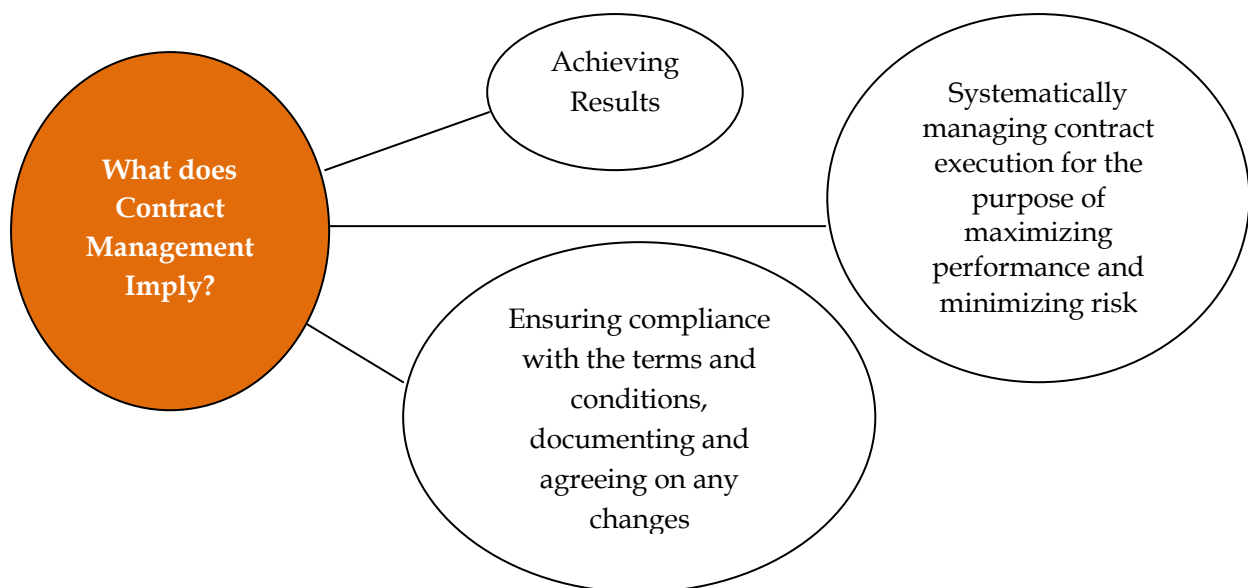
What does Contract Management Imply?

Achieving Results

Systematically managing contract execution for the purpose of maximizing performance and minimizing risk

Ensuring compliance with the terms and conditions, documenting and agreeing on any changes